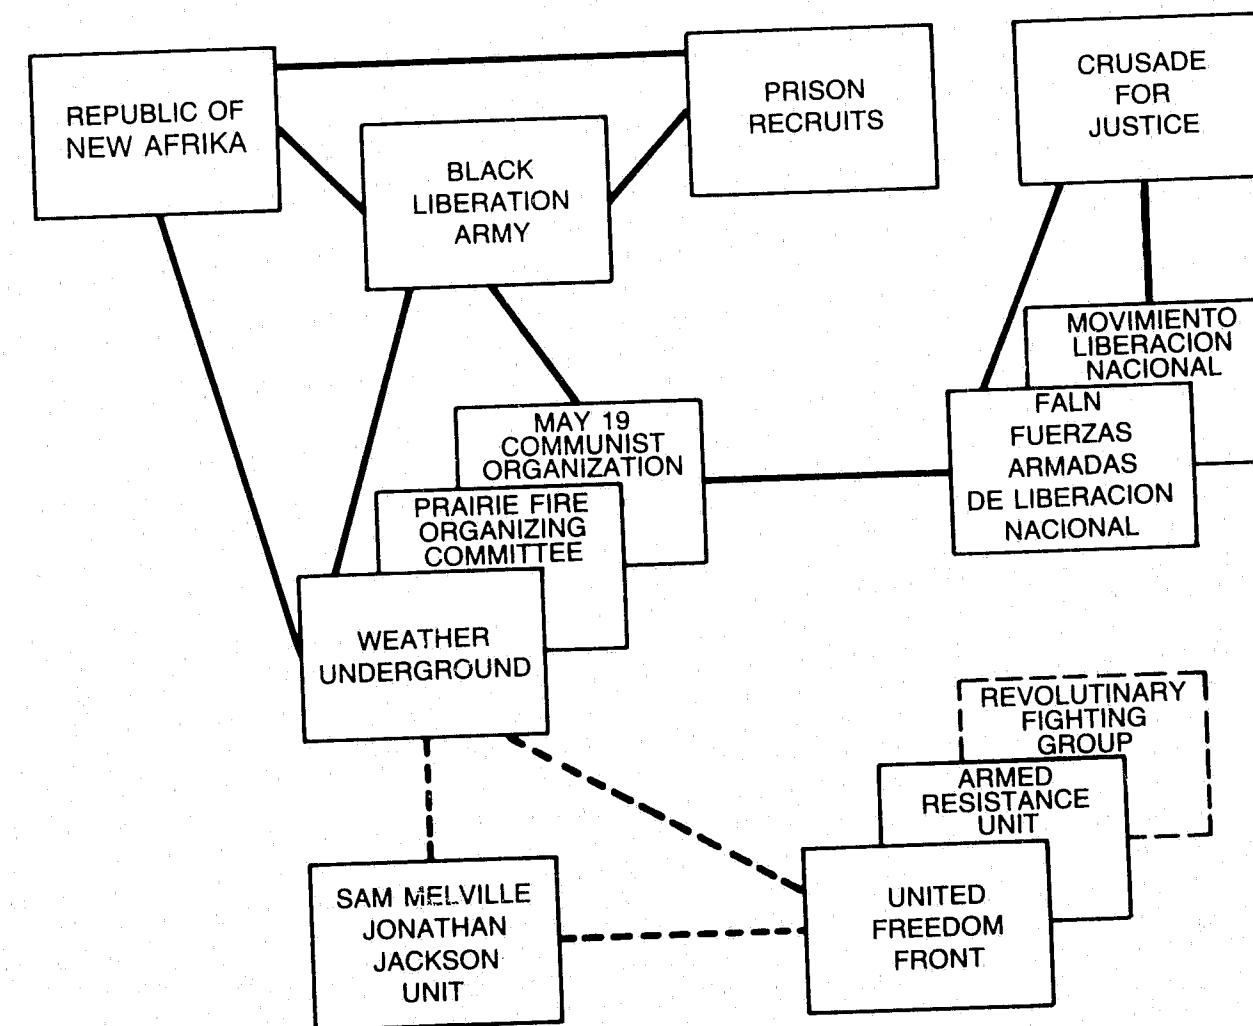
REPUBLIC OF NEW AFRIKA

PRISON RECRUITS

CRUSADE FOR JUSTICE

BLACK LIBERATION ARMY

MOVIMIENTO LIBERACION NACIONAL

MAY 19 COMMUNIST ORGANIZATION

FALN FUERZAS ARMADAS DE LIBERACION NACIONAL

PRAIRIE FIRE ORGANIZING COMMITTEE

WEATHER UNDERGROUND

REVOLUTINARY FIGHTING GROUP

ARMED RESISTANCE UNIT

SAM MELVILLE JONATHAN JACKSON UNIT

UNITED FREEDOM FRONT